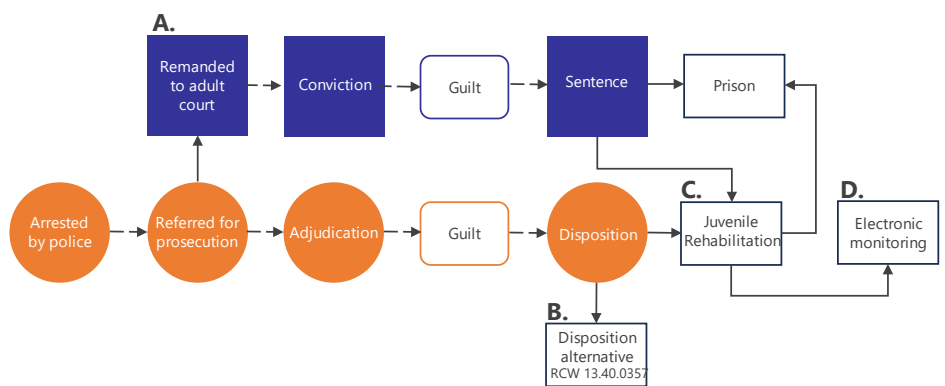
A.

Remanded to adult court

Conviction

Guilt

Sentence

Prison

Arrested by police

Referred for prosecution

Adjudication

Guilt

Disposition

C.

Juvenile Rehabilitation

D.

Electronic monitoring

B.

Disposition alternative RCW 13.40.0357